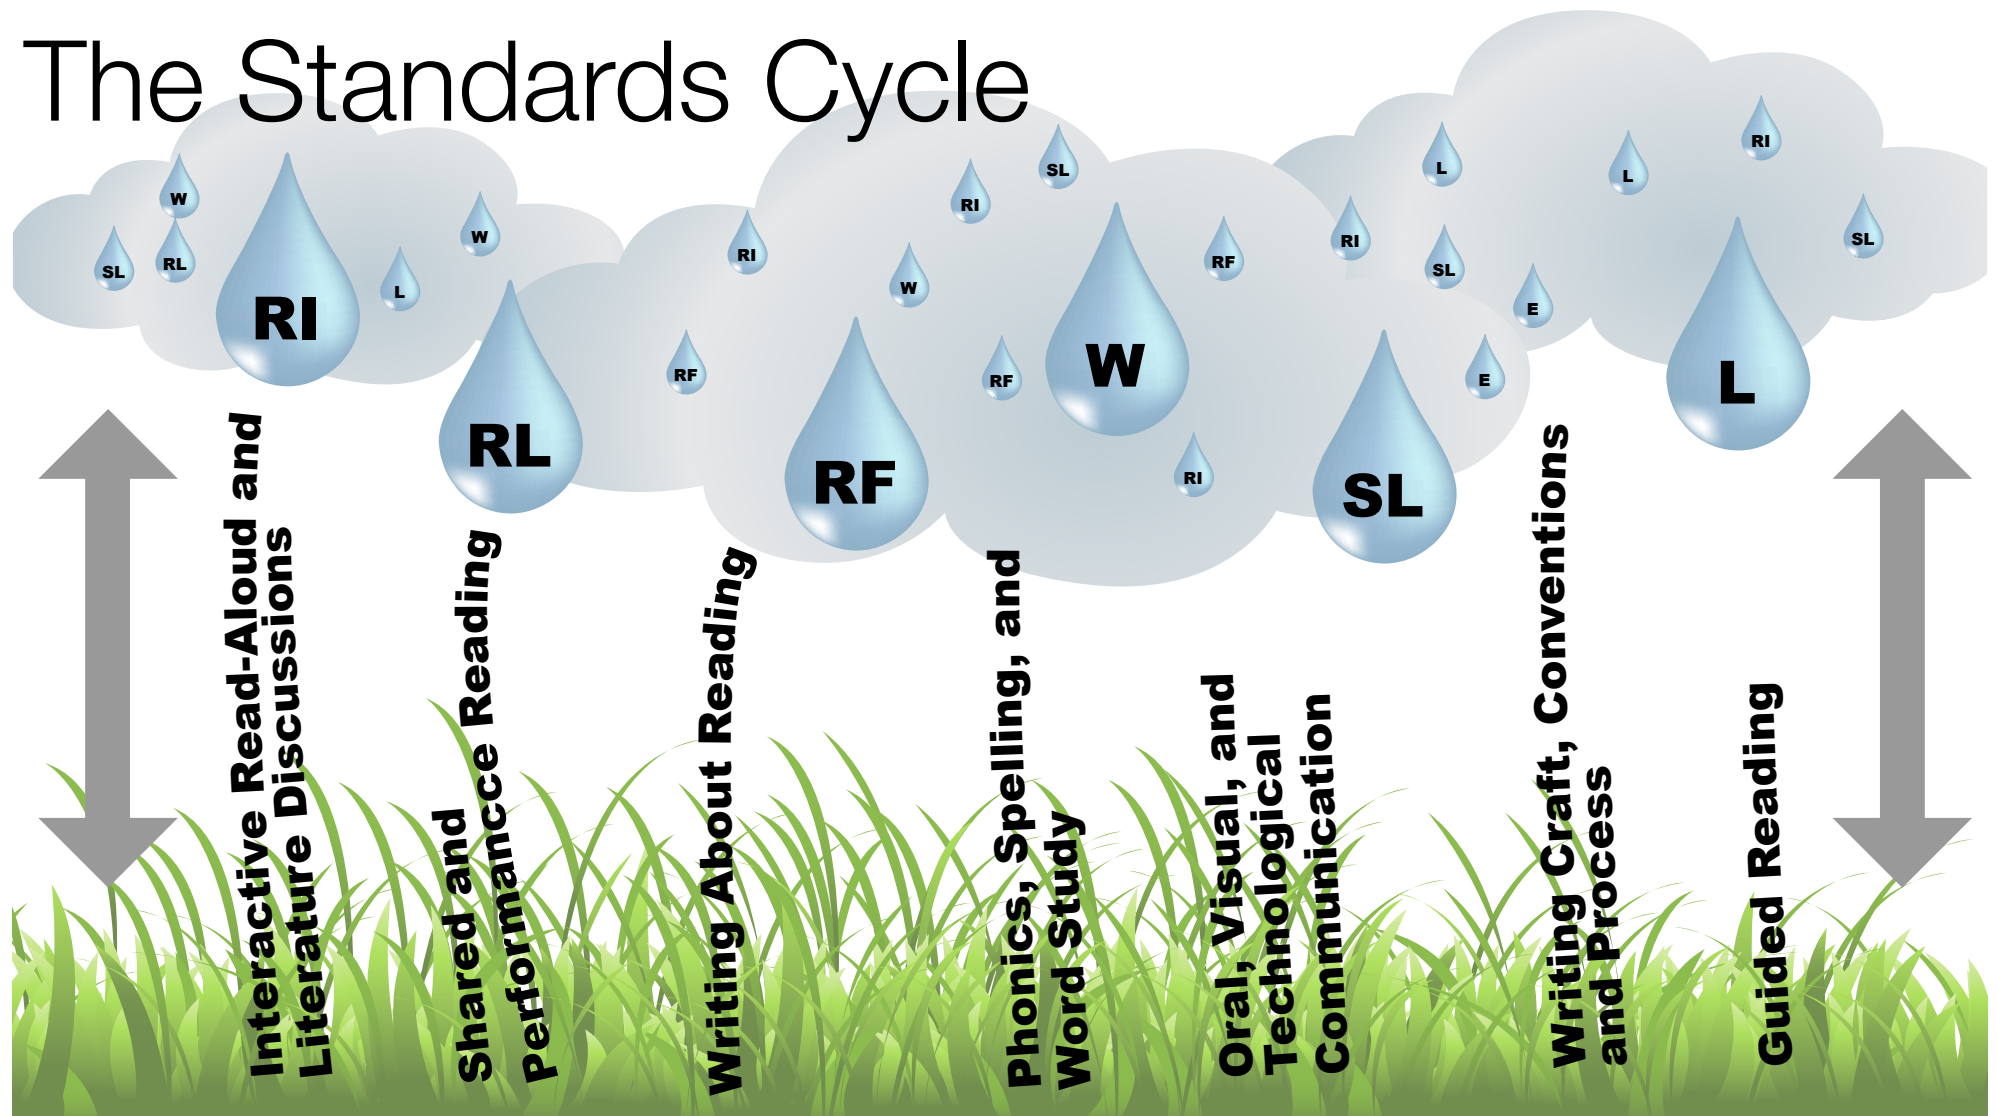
The Standards Cycle

W
SL
RL
RI
L
W
RL
RI
RF
W
RI
SL
RF
W
RF
RI
RF
RI
SL
L
E
E
SL
L
RI
SL
L

Interactive Read-Aloud and Literature Discussions

Shared and Performancce Reading

Writing About Reading

Phonics, Spelling, and Word Study

Oral, Visual, and Technological Communication

Writing Craft, Conventions and Process

Guided Reading